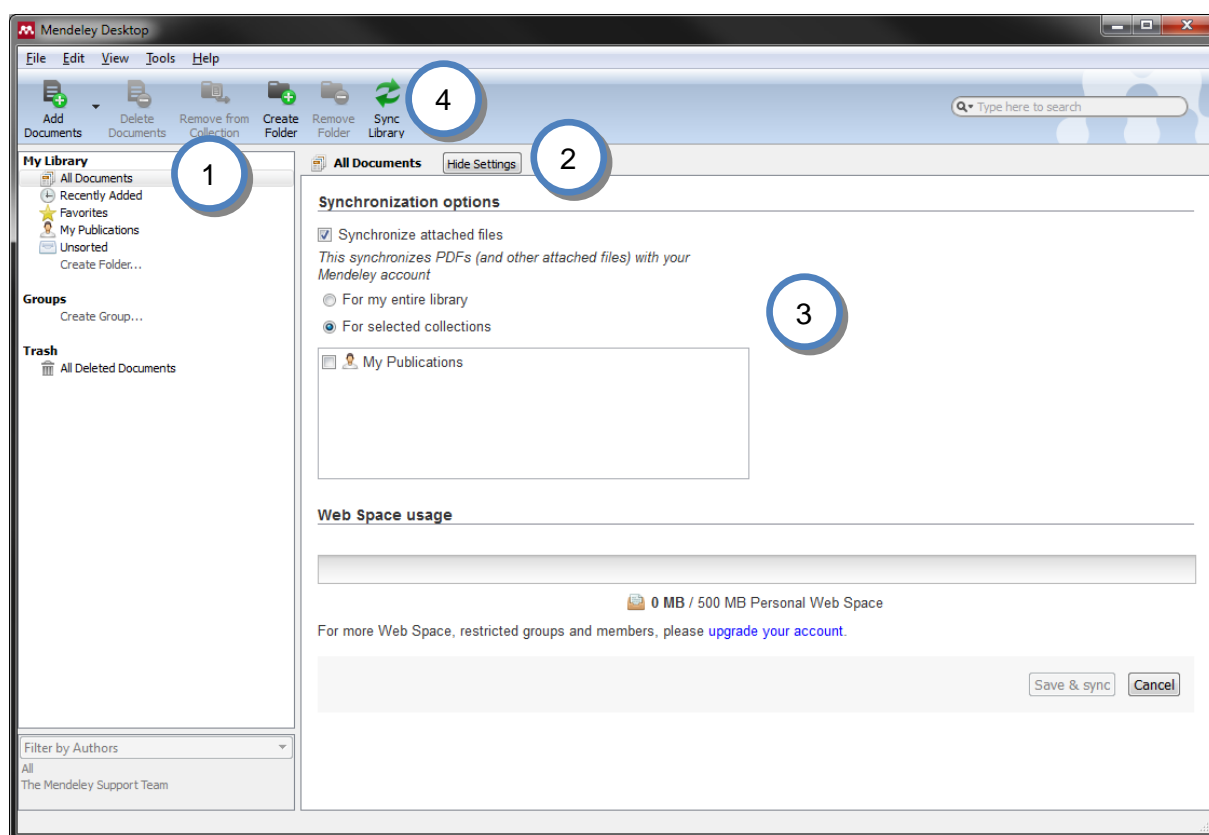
Mendeley Desktop

File Edit View Tools Help

Add Documents
Delete Documents
Remove from Collection
Create Folder
Remove Folder
Sync Library
4

Type here to search

My Library
All Documents
Recently Added
Favorites
My Publications
Unsorted
Create Folder...
1

Groups
Create Group...

Trash
All Deleted Documents

All Documents
Hide Settings
2

Synchronization options

Synchronize attached files

This synchronizes PDFs (and other attached files) with your Mendeley account

For my entire library

For selected collections

3

My Publications

Web Space usage

0 MB / 500 MB Personal Web Space

For more Web Space, restricted groups and members, please upgrade your account.

Save & sync
Cancel

Filter by Authors
All
The Mendeley Support Team